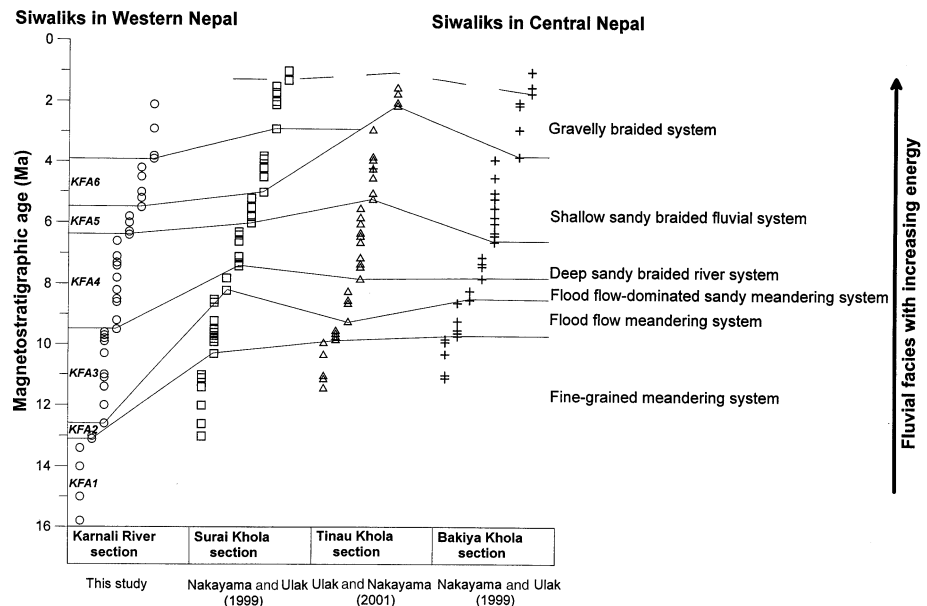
Siwaliks in Western Nepal

Siwaliks in Central Nepal

Magnetostratigraphic age (Ma)

0
2
4
6
8
10
12
14
16

KFA6
KFA5
KFA4
KFA3
KFA2
KFA1

Gravelly braided system

Shallow sandy braided fluvial system

Deep sandy braided river system

Flood flow-dominated sandy meandering system

Flood flow meandering system

Fine-grained meandering system

Fluvial facies with increasing energy

| Karnali River section | Surai Khola section | Tinau Khola section | Bakiya Khola section |
|---|---|---|---|

This study

Nakayama and Ulak (1999)

Ulak and Nakayama (2001)

Nakayama and Ulak (1999)